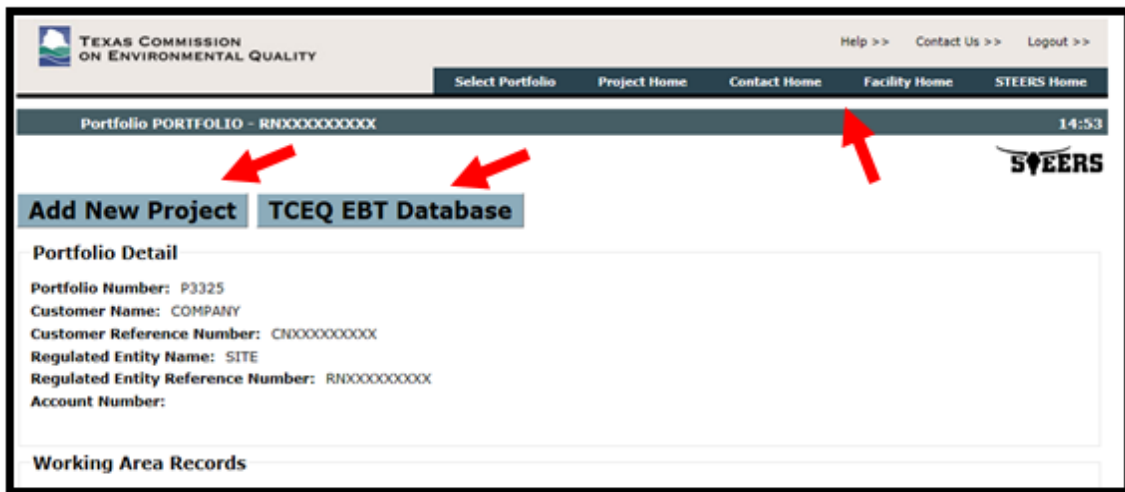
TEXAS COMMISSION ON ENVIRONMENTAL QUALITY

Help >> Contact Us >> Logout >>

Select Portfolio Project Home Contact Home Facility Home STEERS Home

Portfolio PORTFOLIO - RNXXXXXXXXX 14:53

STEERS

Add New Project TCEQ EBT Database

Portfolio Detail

Portfolio Number: P3325
Customer Name: COMPANY
Customer Reference Number: CNXXXXXXXXX
Regulated Entity Name: SITE
Regulated Entity Reference Number: RNXXXXXXXXX
Account Number:

Working Area Records